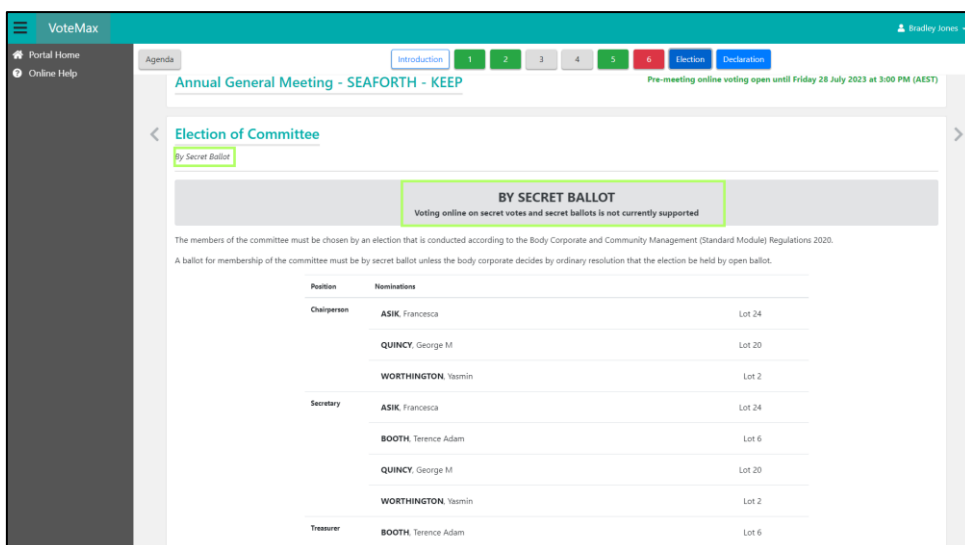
VoteMax

Bradley Jones

Portal Home
Online Help

Agenda

Introduction 1 2 3 4 5 6 Election Declaration

Annual General Meeting - SEAFORTH - KEEP

Pre-meeting online voting open until Friday 28 July 2023 at 3:00 PM (AEST)

Election of Committee

By Secret Ballot

BY SECRET BALLOT
Voting online on secret votes and secret ballots is not currently supported

The members of the committee must be chosen by an election that is conducted according to the Body Corporate and Community Management (Standard Module) Regulations 2020.

A ballot for membership of the committee must be by secret ballot unless the body corporate decides by ordinary resolution that the election be held by open ballot.

| Position | Nominations | |
|---|---|---|
| Chairperson | ASIK, Francesca | Lot 24 |
| | QUINCY, George M | Lot 20 |
| | WORTHINGTON, Yasmin | Lot 2 |
| Secretary | ASIK, Francesca | Lot 24 |
| | BOOTH, Terence Adam | Lot 6 |
| | QUINCY, George M | Lot 20 |
| | WORTHINGTON, Yasmin | Lot 2 |
| Treasurer | BOOTH, Terence Adam | Lot 6 |